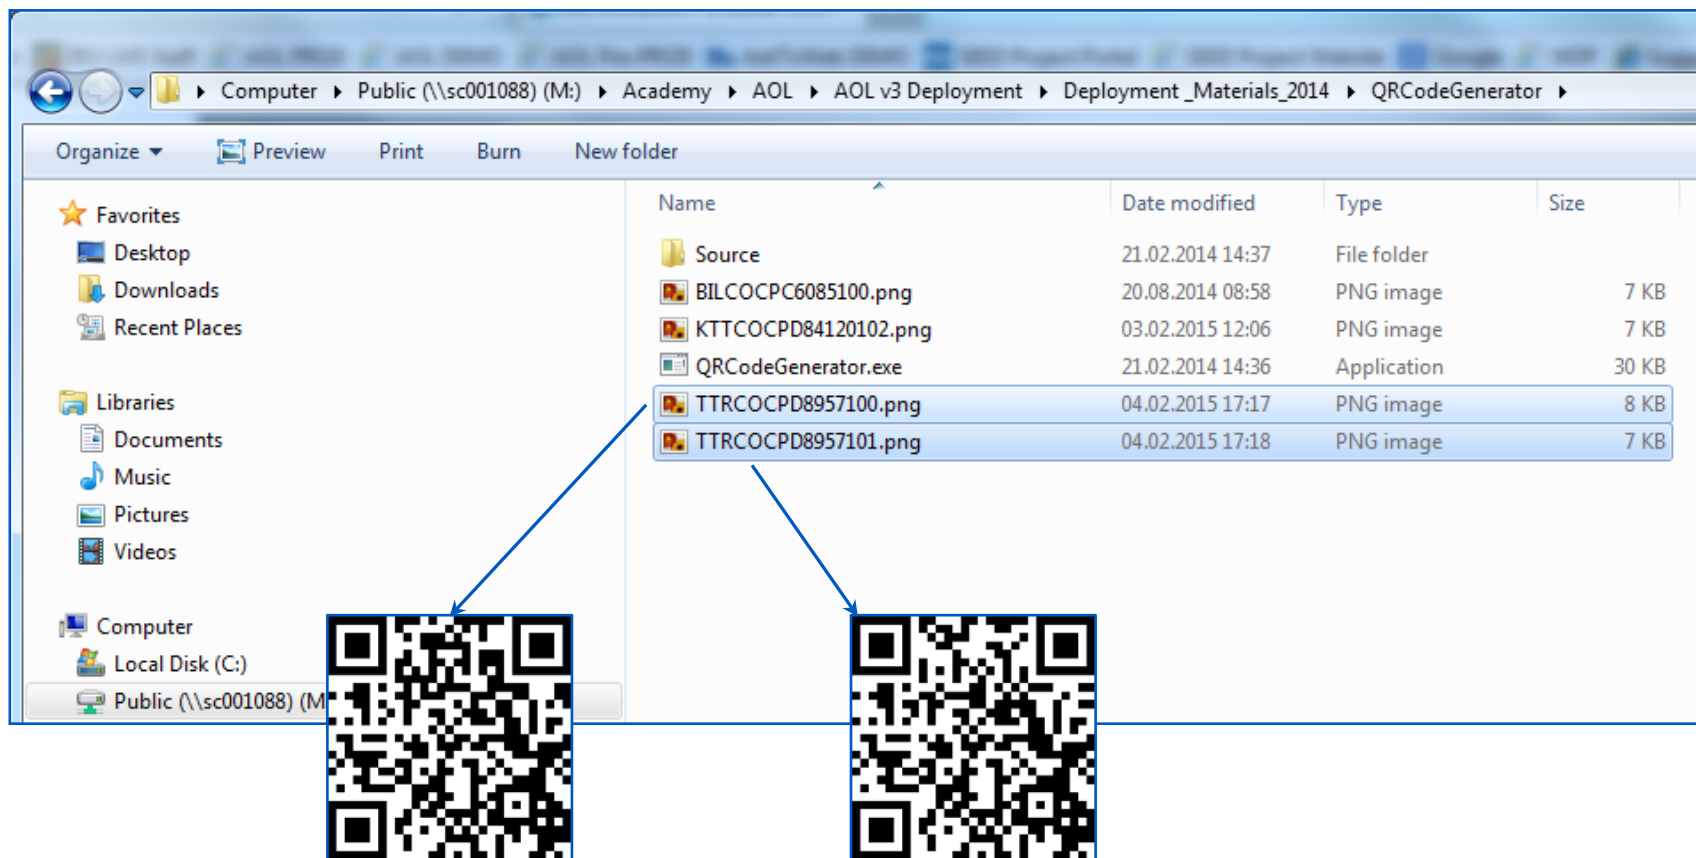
Computer ▸ Public (\\sc001088) (M:) ▸ Academy ▸ AOL ▸ AOL v3 Deployment ▸ Deployment_Materials_2014 ▸ QRCodeGenerator ▸

Organize ▾ Preview Print Burn New folder

Favorites
Desktop
Downloads
Recent Places

Libraries
Documents
Music
Pictures
Videos

Computer
Local Disk (C:)
Public (\\sc001088) (M

| Name | Date modified | Type | Size |
|---|---|---|---|
| Source | 21.02.2014 14:37 | File folder | |
| BILCOCPC6085100.png | 20.08.2014 08:58 | PNG image | 7 KB |
| KTTCOCPD84120102.png | 03.02.2015 12:06 | PNG image | 7 KB |
| QRCodeGenerator.exe | 21.02.2014 14:36 | Application | 30 KB |
| TTRCOCPD8957100.png | 04.02.2015 17:17 | PNG image | 8 KB |
| TTRCOCPD8957101.png | 04.02.2015 17:18 | PNG image | 7 KB |